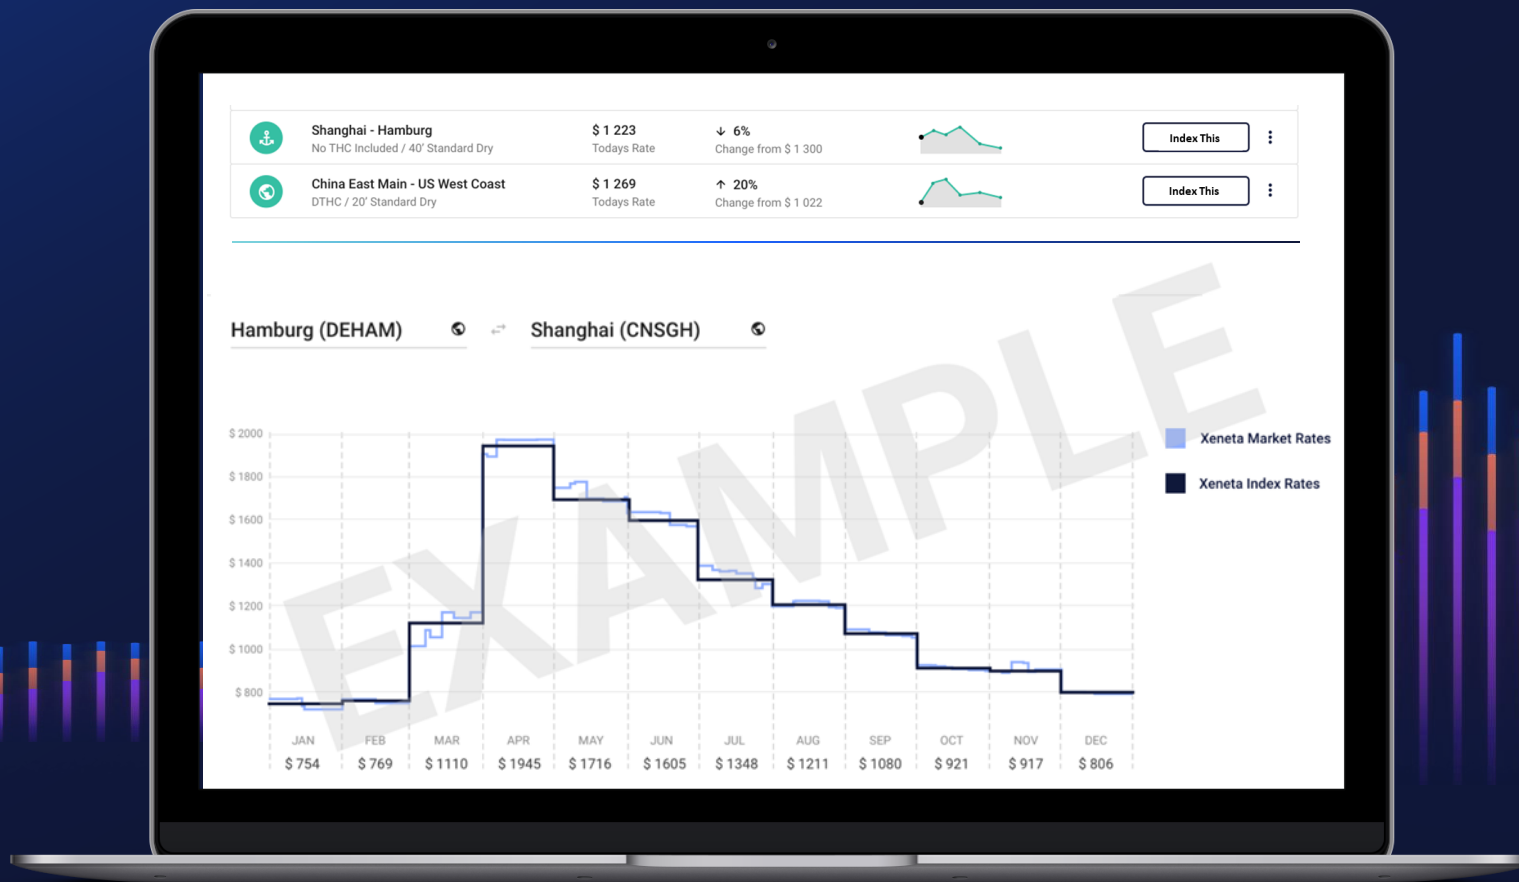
Shanghai - Hamburg
No THC Included / 40' Standard Dry

$ 1 223
Todays Rate

↓ 6%
Change from $ 1 300

Index This

China East Main - US West Coast
DTHC / 20' Standard Dry

$ 1 269
Todays Rate

↑ 20%
Change from $ 1 022

Index This

Hamburg (DEHAM)

Shanghai (CNSGH)

EXAMPLE

$ 2000
$ 1800
$ 1600
$ 1400
$ 1200
$ 1000
$ 800

Xeneta Market Rates
Xeneta Index Rates

| JAN | FEB | MAR | APR | MAY | JUN | JUL | AUG | SEP | OCT | NOV | DEC |
|---|---|---|---|---|---|---|---|---|---|---|---|
| $ 754 | $ 769 | $ 1110 | $ 1945 | $ 1716 | $ 1605 | $ 1348 | $ 1211 | $ 1080 | $ 921 | $ 917 | $ 806 |